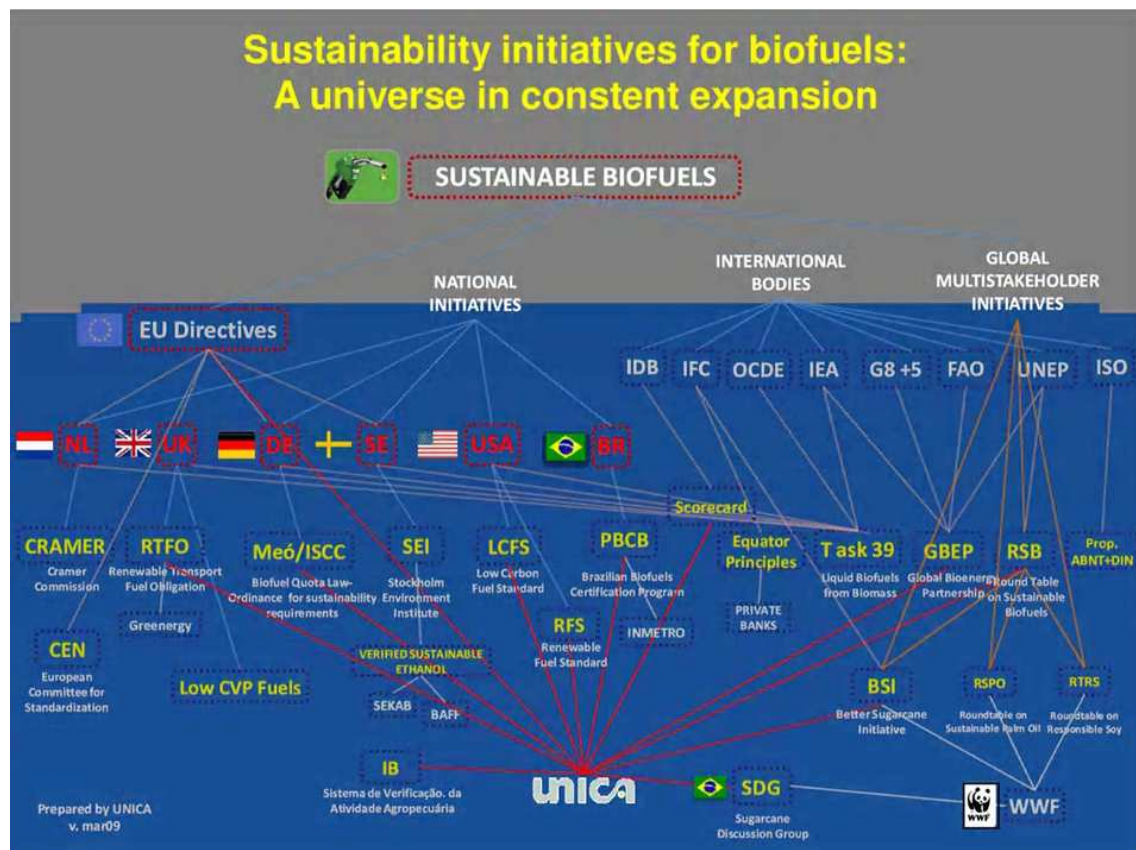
Sustainability initiatives for biofuels: A universe in constent expansion

SUSTAINABLE BIOFUELS

NATIONAL INITIATIVES

INTERNATIONAL BODIES

GLOBAL MULTISTAKEHOLDER INITIATIVES

EU Directives

IDB IFC OCDE IEA G8 +5 FAO UNEP ISO

NL UK DE SE USA BR

Scorecard

CRAMER
Cramer Commission

RTFO
Renewable Transport Fuel Obligation

Meó/ISCC
Biofuel Quota Law-Ordinance for sustainability requirements

SEI
Stockholm Environment Institute

LCFS
Low Carbon Fuel Standard

PBCB
Brazilian Biofuels Certification Program

Equator Principles

Task 39
Liquid Biofuels from Biomass

GBEP
Global Bioenergy Partnership

RSB
Round Table on Sustainable Biofuels

Prop. ABNT+DIN

Greenergy

PRIVATE BANKS

CEN
European Committee for Standardization

Low CVP Fuels

VERIFIED SUSTAINABLE ETHANOL

RFS
Renewable Fuel Standard

INMETRO

BSI
Better Sugarcane Initiative

RSPO
Roundtable on Sustainable Palm Oil

RTRS
Roundtable on Responsible Soy

SEKAB BAFF

IB
Sistema de Verificação. da Atividade Agropecuária

unica

SDG
Sugarcane Discussion Group

WWF

Prepared by UNICA
v. mar09